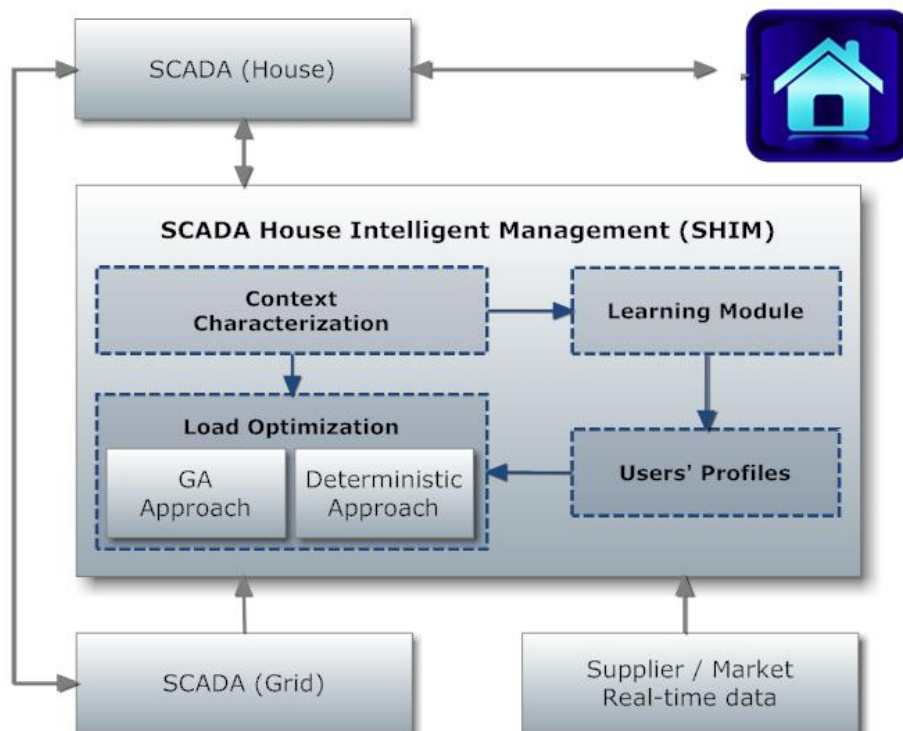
SCADA (House)

SCADA House Intelligent Management (SHIM)

Context Characterization

Learning Module

Load Optimization

GA Approach

Deterministic Approach

Users' Profiles

SCADA (Grid)

Supplier / Market Real-time data